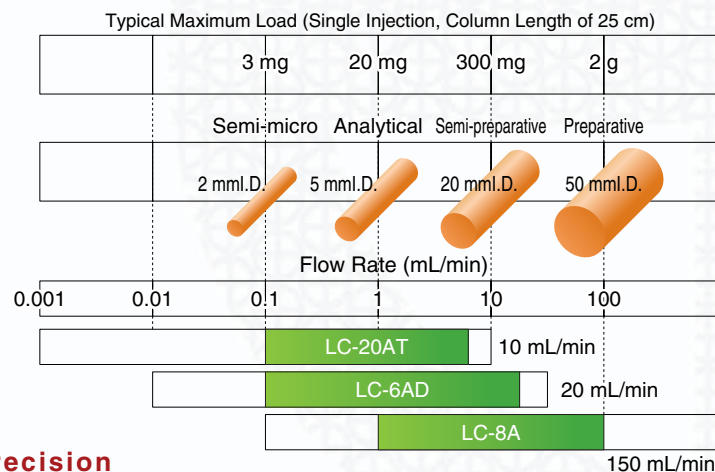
Typical Maximum Load (Single Injection, Column Length of 25 cm)

3 mg
20 mg
300 mg
2 g

Semi-micro
Analytical
Semi-preparative
Preparative

2 mmI.D.
5 mmI.D.
20 mmI.D.
50 mmI.D.

Flow Rate (mL/min)

0.001
0.01
0.1
1
10
100

LC-20AT
10 mL/min

LC-6AD
20 mL/min

LC-8A
150 mL/min

ecision